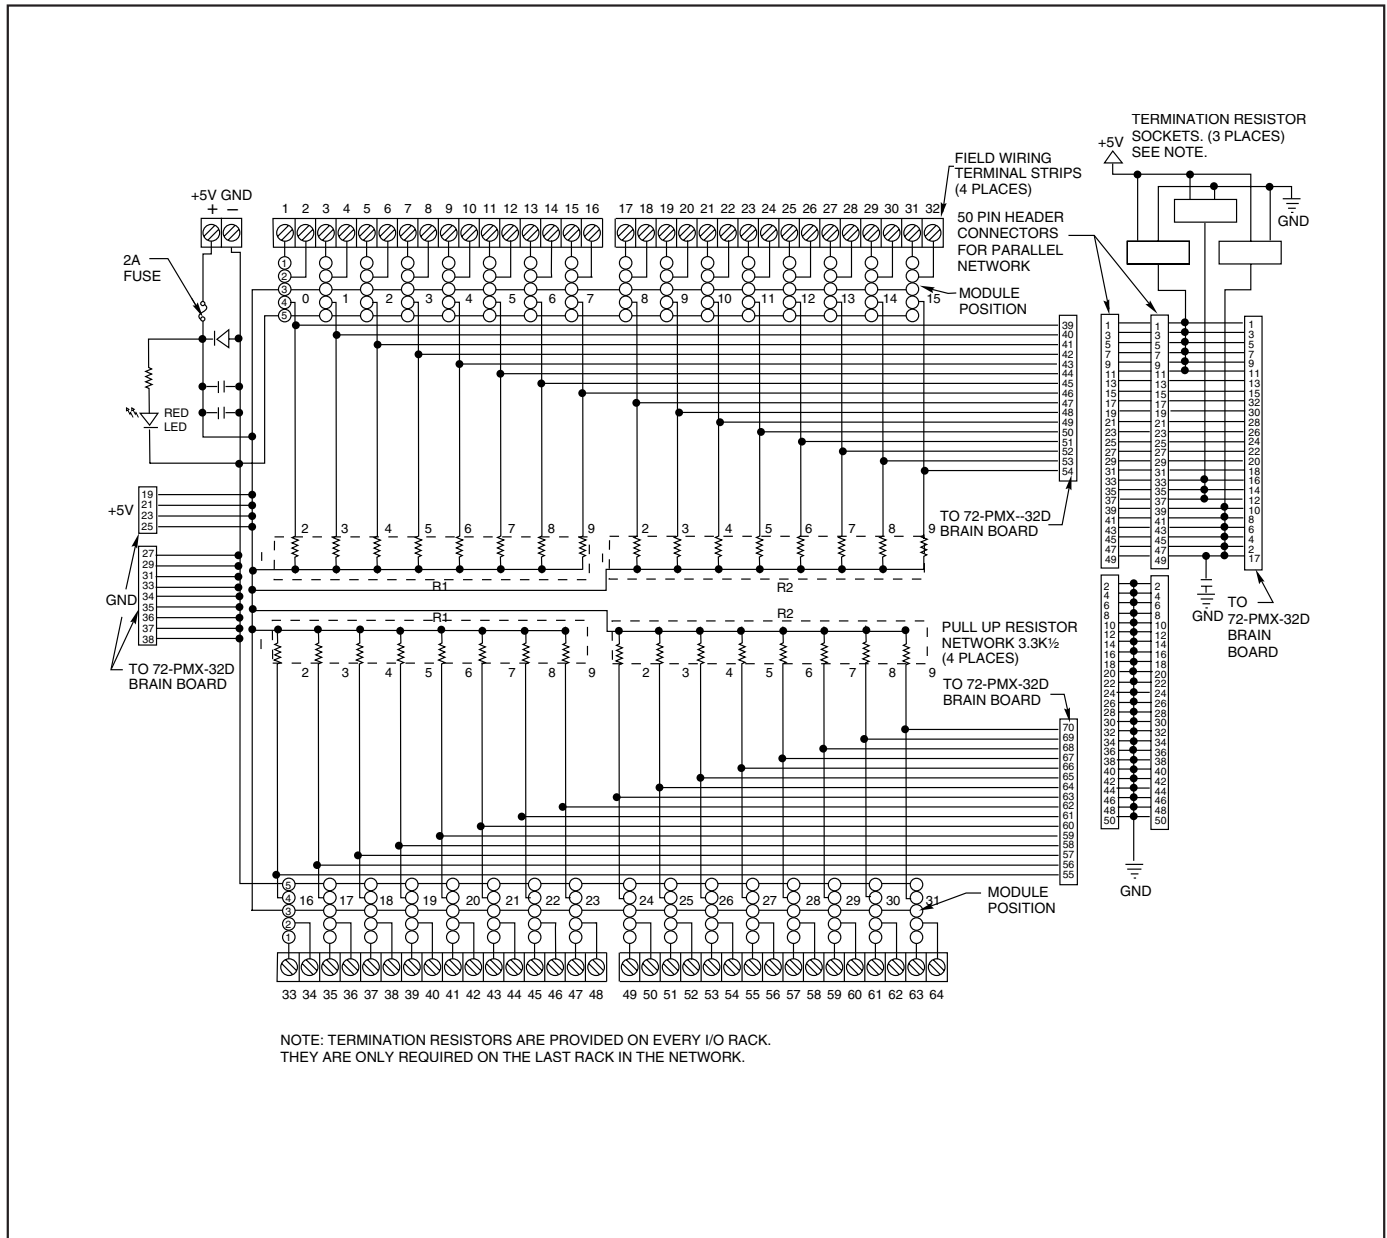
TERMINATION RESISTOR SOCKETS. (3 PLACES) SEE NOTE.

+5V

GND

FIELD WIRING TERMINAL STRIPS (4 PLACES)

50 PIN HEADER CONNECTORS FOR PARALLEL NETWORK

+5V GND
+ −

1 2 3 4 5 6 7 8 9 10 11 12 13 14 15 16 17 18 19 20 21 22 23 24 25 26 27 28 29 30 31 32

2A FUSE

1 2 3 4 5

0 1 2 3 4 5 6 7 8 9 10 11 12 13 14 15

MODULE POSITION

RED LED

39 40 41 42 43 44 45 46 47 48 49 50 51 52 53 54

+5V

19 21 23 25

27 29 31 33 34 35 36 37 38

GND

TO 72-PMX-32D BRAIN BOARD

TO 72-PMX--32D BRAIN BOARD

2 3 4 5 6 7 8 9 2 3 4 5 6 7 8 9

R1 R2

R1 R2

PULL UP RESISTOR NETWORK 3.3K½ (4 PLACES)

2 3 4 5 6 7 8 9 2 3 4 5 6 7 8 9

TO 72-PMX--32D BRAIN BOARD

70 69 68 67 66 65 64 63 62 61 60 59 58 57 56 55

5 4 3 2 1

16 17 18 19 20 21 22 23 24 25 26 27 28 29 30 31

MODULE POSITION

33 34 35 36 37 38 39 40 41 42 43 44 45 46 47 48 49 50 51 52 53 54 55 56 57 58 59 60 61 62 63 64

1 3 5 7 9 11 13 15 17 19 21 23 25 27 29 31 33 35 37 39 41 43 45 47 49

1 3 5 7 9 11 13 15 17 19 21 23 25 27 29 31 33 35 37 39 41 43 45 47 49

1 3 5 7 9 11 13 15 32 30 28 26 24 22 20 18 16 14 12 10 8 6 4 2 17

GND

TO 72-PMX-32D BRAIN BOARD

2 4 6 8 10 12 14 16 18 20 22 24 26 28 30 32 34 36 38 40 42 44 46 48 50

2 4 6 8 10 12 14 16 18 20 22 24 26 28 30 32 34 36 38 40 42 44 46 48 50

GND

NOTE: TERMINATION RESISTORS ARE PROVIDED ON EVERY I/O RACK. THEY ARE ONLY REQUIRED ON THE LAST RACK IN THE NETWORK.